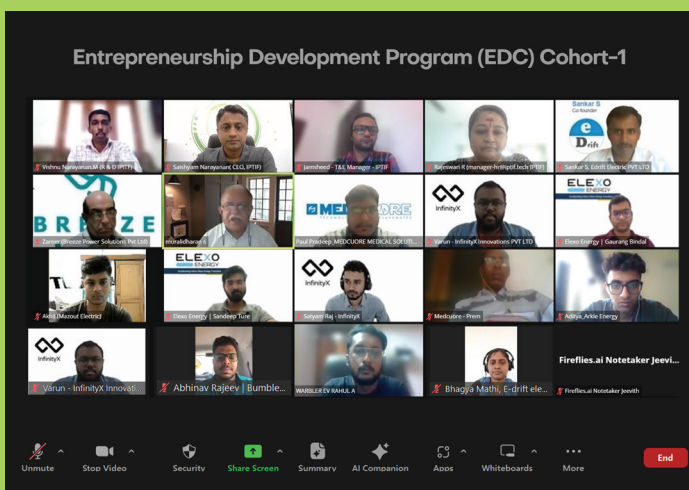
Entrepreneurship Development Program (EDC) Cohort-1

Vishnu Narayanan.M (R & D IPTIF)

Sathyam Narayanan CEO, IPTIF

Jamsheed - T&L Manager - IPTIF

Rajeswari R (manager-hr@iptif.tech IPTIF)

Sankar S
Co founder
Drift

Sankar S, Edrift Electric PVT LTD

BREEZE

Zareer (Breeze Power Solutions Pvt Ltd)

muralidharan s

MEDCUORE

Paul Pradeep_MEDCUORE MEDICAL SOLUT...

InfinityX

Varun - InfinityX Innovations PVT LTD

ELEXO ENERGY

Elexo Energy | Gaurang Bindal

Akhil (Mazout Electric)

ELEXO ENERGY

Elexo Energy | Sandeep Ture

InfinityX

Satyam Raj - InfinityX

Medcuore - Prem

Aditya_Arkle Energy

InfinityX

Varun - InfinityX Innovati

Abhinav Rajeev | Bumble...

WARBLER EV RAHUL A

Bhagya Mathi, E-drift ele...

Fireflies.ai Notetaker Jeevi...

Fireflies.ai Notetaker Jeevith

Unmute

Stop Video

Security

Share Screen

Summary

AI Companion

Apps

Whiteboards

More

End